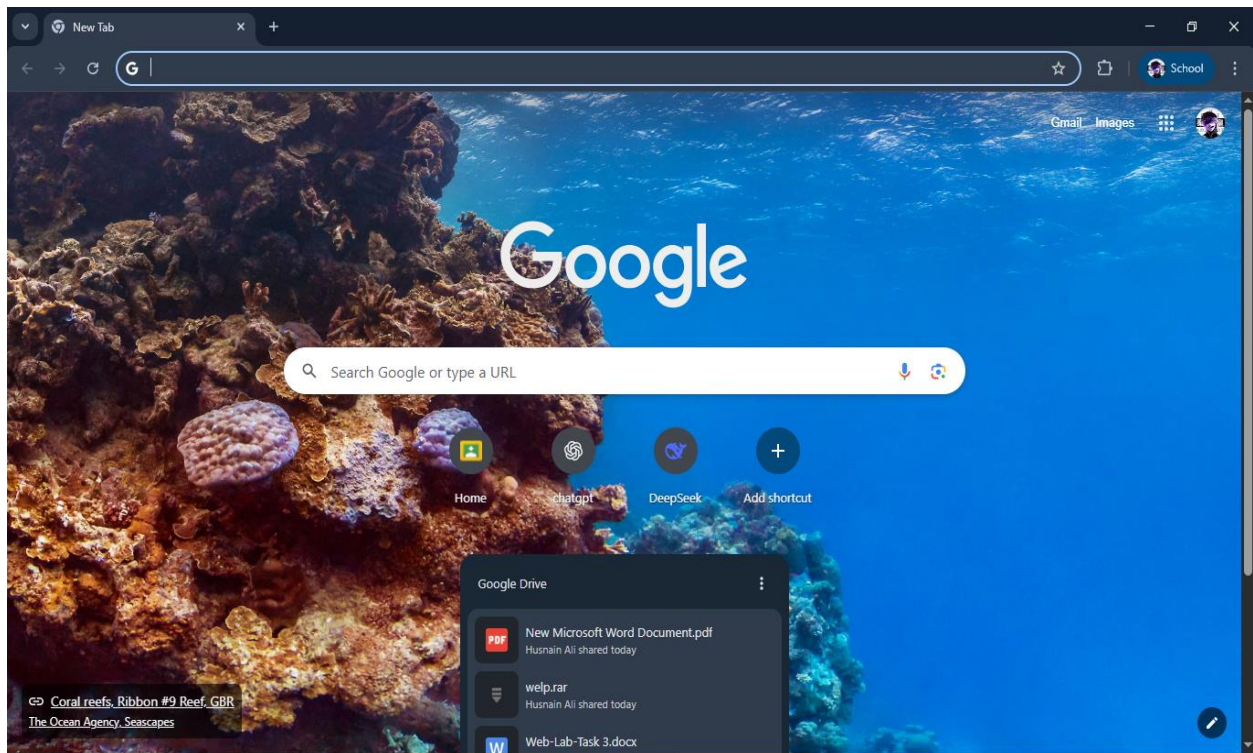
New Tab

School

Gmail Images

Google

Search Google or type a URL

Home chatgpt DeepSeek Add shortcut

Google Drive

PDF New Microsoft Word Document.pdf
Husnain Ali shared today

welp.rar
Husnain Ali shared today

W Web-Lab-Task 3.docx

Coral reefs, Ribbon #9 Reef, GBR
The Ocean Agency, Seascapes